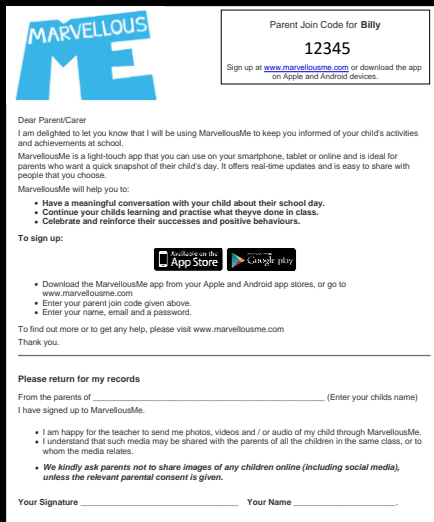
MARVELLOUS ME

Parent Join Code for **Billy**

12345

Sign up at www.marvellousme.com or download the app on Apple and Android devices.

Dear Parent/Carer

I am delighted to let you know that I will be using MarvellousMe to keep you informed of your child's activities and achievements at school.

MarvellousMe is a light-touch app that you can use on your smartphone, tablet or online and is ideal for parents who want a quick snapshot of their child's day. It offers real-time updates and is easy to share with people that you choose.

MarvellousMe will help you to:

- **Have a meaningful conversation with your child about their school day.**
- **Continue your childs learning and practise what theyve done in class.**
- **Celebrate and reinforce their successes and positive behaviours.**

**To sign up:**

Available on the App Store | Google play

- Download the MarvellousMe app from your Apple and Android app stores, or go to www.marvellousme.com
- Enter your parent join code given above.
- Enter your name, email and a password.

To find out more or to get any help, please visit www.marvellousme.com

Thank you.

**Please return for my records**

From the parents of _______________________________________ (Enter your childs name)

I have signed up to MarvellousMe.

- I am happy for the teacher to send me photos, videos and / or audio of my child through MarvellousMe.
- I understand that such media may be shared with the parents of all the children in the same class, or to whom the media relates.
- ***We kindly ask parents not to share images of any children online (including social media), unless the relevant parental consent is given.***

**Your Signature** ______________________________ **Your Name** ____________________.